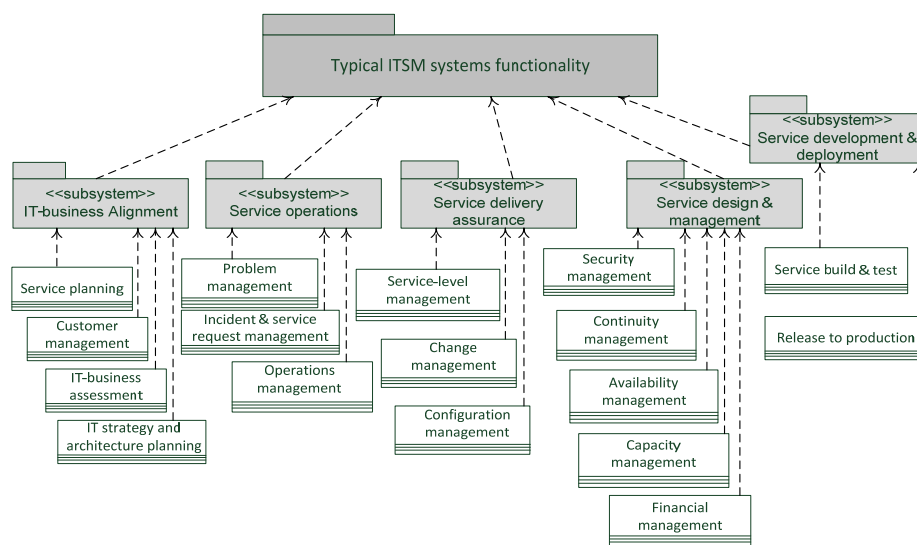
Typical ITSM systems functionality

<<subsystem>>
IT-business Alignment

Service planning

Customer management

IT-business assessment

IT strategy and architecture planning

<<subsystem>>
Service operations

Problem management

Incident & service request management

Operations management

<<subsystem>>
Service delivery assurance

Service-level management

Change management

Configuration management

<<subsystem>>
Service design & management

Security management

Continuity management

Availability management

Capacity management

Financial management

<<subsystem>>
Service development & deployment

Service build & test

Release to production